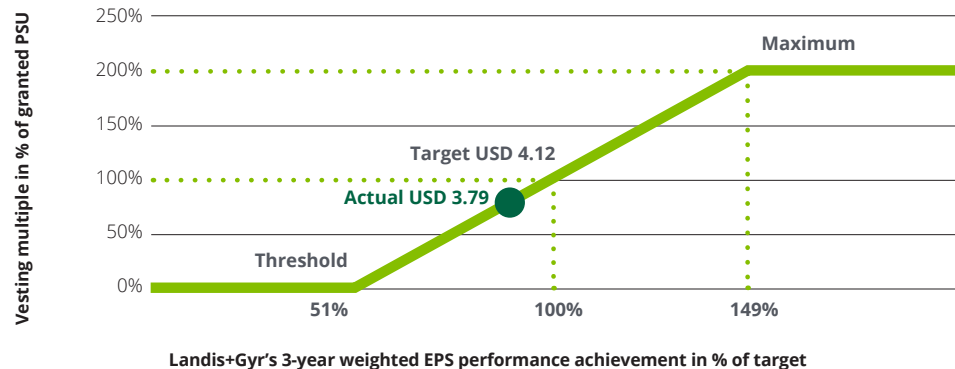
Vesting multiple in % of granted PSU

250%
200%
150%
100%
50%
0%

Maximum
Target USD 4.12
Actual USD 3.79
Threshold

51%
100%
149%

Landis+Gyr's 3-year weighted EPS performance achievement in % of target